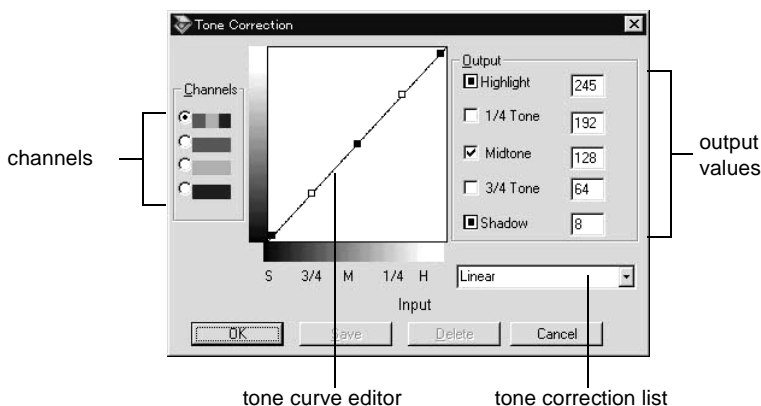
Tone Correction

Channels

channels

Output

Highlight 245

1/4 Tone 192

Midtone 128

3/4 Tone 64

Shadow 8

output values

S 3/4 M 1/4 H

Linear

Input

OK Save Delete Cancel

tone curve editor

tone correction list